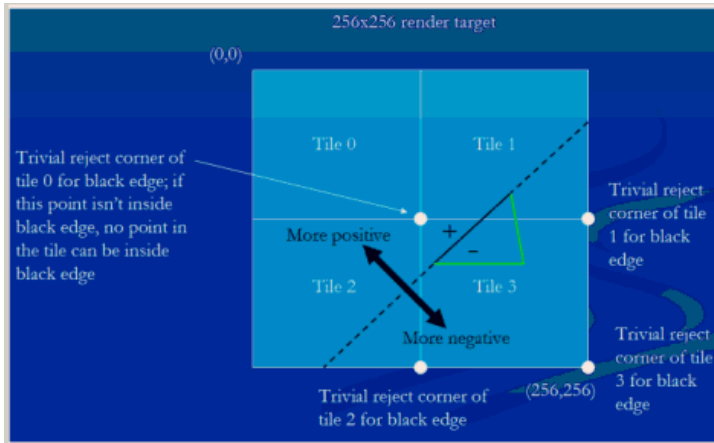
256x256 render target

(0,0)

Tile 0

Tile 1

Trivial reject corner of tile 0 for black edge; if this point isn't inside black edge, no point in the tile can be inside black edge

Trivial reject corner of tile 1 for black edge

More positive

+

–

Tile 2

Tile 3

More negative

Trivial reject corner of tile 3 for black edge

Trivial reject corner of tile 2 for black edge

(256,256)